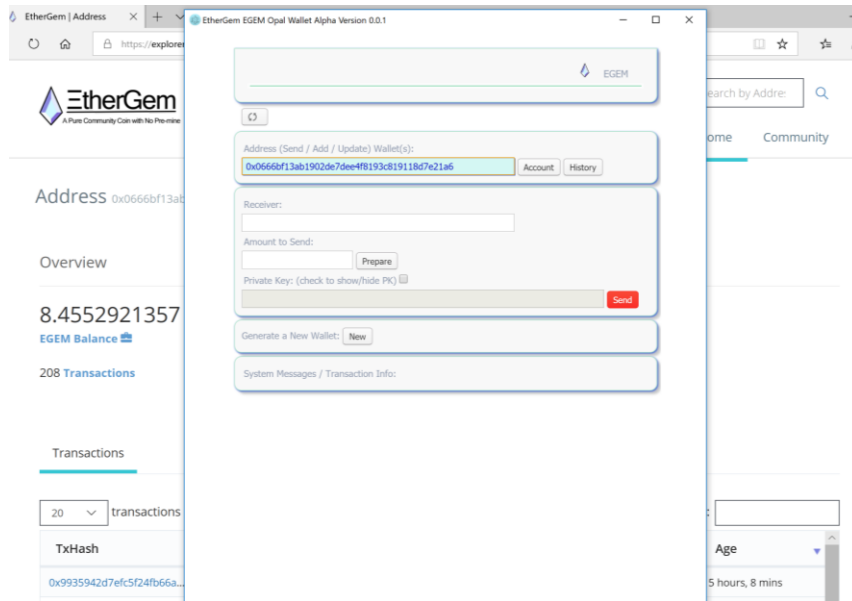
EtherGem | Address
https://explore

EtherGem
A Pure Community Coin with No Pre-mine

Address 0x0666bf13ab

Overview

8.4552921357

EGEM Balance

208 Transactions

Transactions

20 transactions

TxHash

0x9935942d7efc5f24fb66a...

EtherGem EGEM Opal Wallet Alpha Version 0.0.1

EGEM

Address (Send / Add / Update) Wallet(s):

0x0666bf13ab1902de7dee4f8193c819118d7e21a6

Account History

Receiver:

Amount to Send:

Prepare

Private Key: (check to show/hide PK)

Send

Generate a New Wallet: New

System Messages / Transaction Info:

earch by Addre

ome Community

Age

5 hours, 8 mins